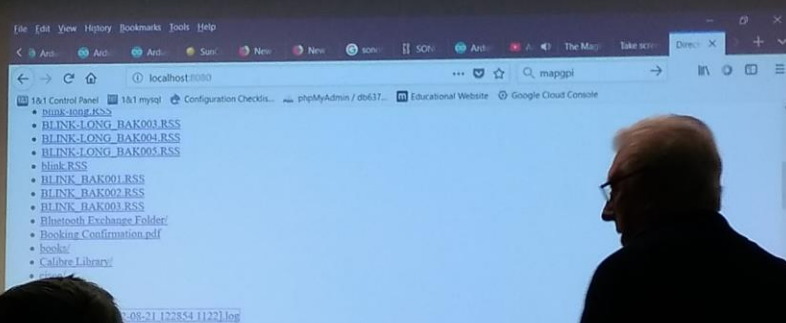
File Edit View History Bookmarks Tools Help

Ard Ard Sun New New son SON Ard A The Mag Take scr Direc ✕ +

localhost:8080 ··· mapgpi

1&1 Control Panel 1&1 mysql Configuration Checklis... phpMyAdmin / db637... Educational Website Google Cloud Console

- blink-long.RSS
- BLINK-LONG_BAK003.RSS
- BLINK-LONG_BAK004.RSS
- BLINK-LONG_BAK005.RSS
- blink.RSS
- BLINK_BAK001.RSS
- BLINK_BAK002.RSS
- BLINK_BAK003.RSS
- Bluetooth Exchange Folder/
- Booking Confirmation.pdf
- books/
- Calibre Library/
- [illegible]

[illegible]-08-21 122854 1122].log